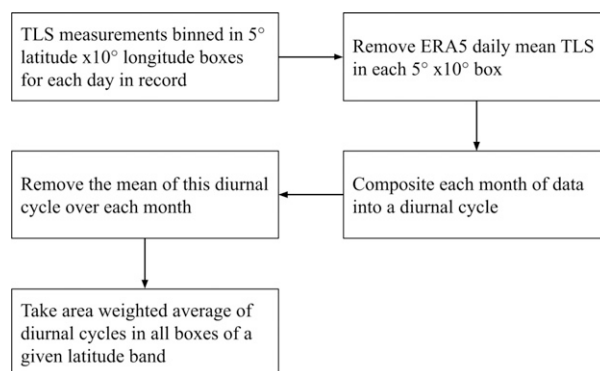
TLS measurements binned in 5° latitude x10° longitude boxes for each day in record

Remove ERA5 daily mean TLS in each 5° x10° box

Composite each month of data into a diurnal cycle

Remove the mean of this diurnal cycle over each month

Take area weighted average of diurnal cycles in all boxes of a given latitude band